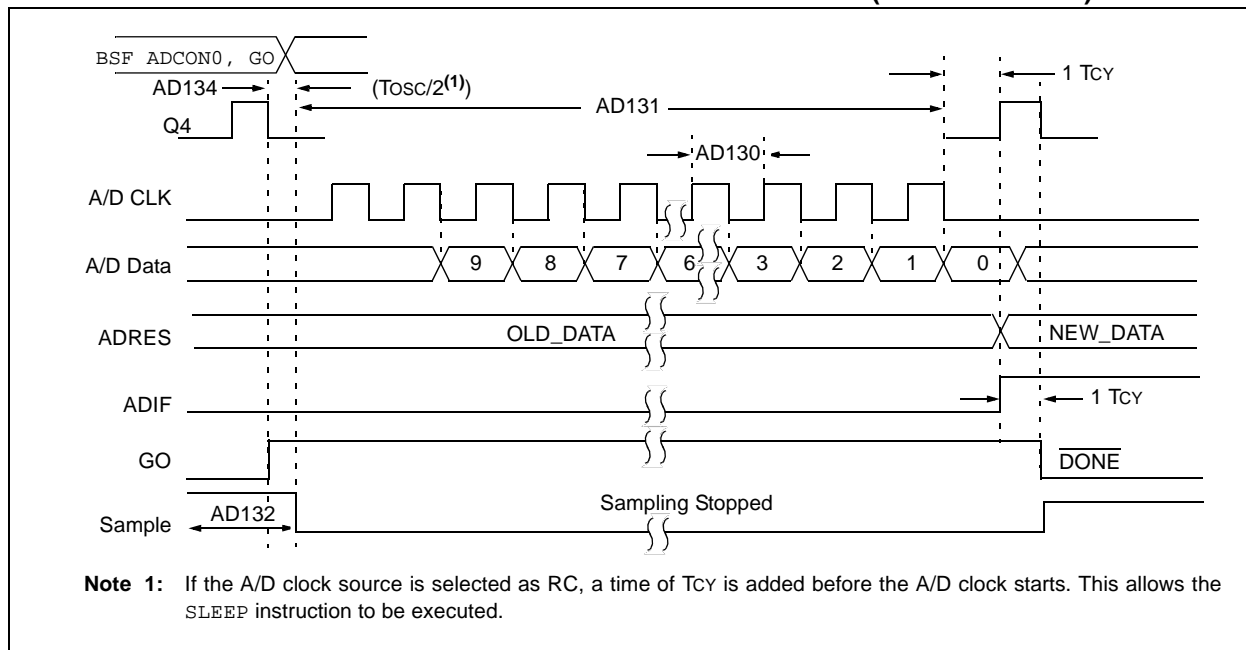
BSF ADCON0, GO

AD134

(TOSC/2$^{(1)}$)

AD131

1 TCY

Q4

AD130

A/D CLK

A/D Data

9

8

7

6

3

2

1

0

ADRES

OLD_DATA

NEW_DATA

ADIF

1 TCY

GO

$\overline{\text{DONE}}$

Sample

AD132

Sampling Stopped

**Note 1:** If the A/D clock source is selected as RC, a time of TCY is added before the A/D clock starts. This allows the SLEEP instruction to be executed.